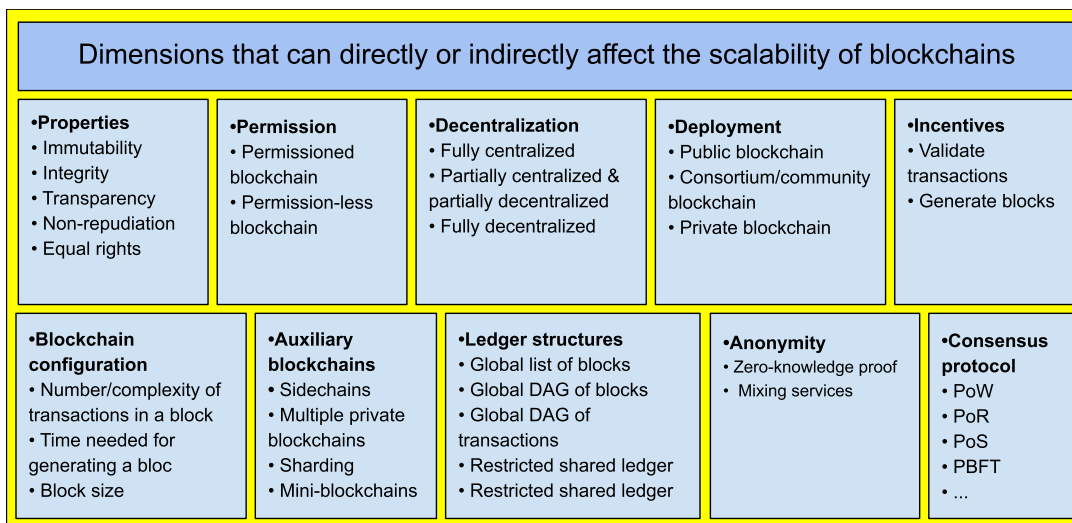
Dimensions that can directly or indirectly affect the scalability of blockchains

•Properties
• Immutability
• Integrity
• Transparency
• Non-repudiation
• Equal rights

•Permission
• Permissioned blockchain
• Permission-less blockchain

•Decentralization
• Fully centralized
• Partially centralized & partially decentralized
• Fully decentralized

•Deployment
• Public blockchain
• Consortium/community blockchain
• Private blockchain

•Incentives
• Validate transactions
• Generate blocks

•Blockchain configuration
• Number/complexity of transactions in a block
• Time needed for generating a bloc
• Block size

•Auxiliary blockchains
• Sidechains
• Multiple private blockchains
• Sharding
• Mini-blockchains

•Ledger structures
• Global list of blocks
• Global DAG of blocks
• Global DAG of transactions
• Restricted shared ledger
• Restricted shared ledger

•Anonymity
• Zero-knowledge proof
• Mixing services

•Consensus protocol
• PoW
• PoR
• PoS
• PBFT
• ...